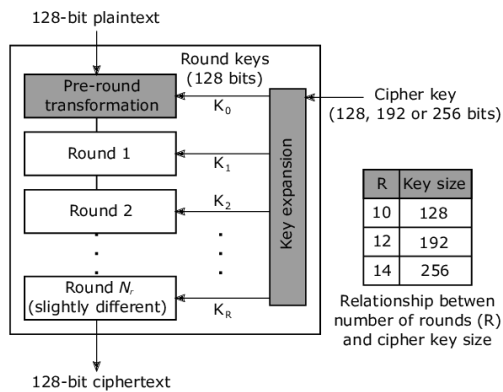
128-bit plaintext

Round keys (128 bits)

Pre-round transformation

Cipher key (128, 192 or 256 bits)

$K_0$

Round 1

$K_1$

Round 2

$K_2$

Key expansion

Round $N_r$ (slightly different)

$K_R$

| R | Key size |
|---|---|
| 10 | 128 |
| 12 | 192 |
| 14 | 256 |

Relationship betwen number of rounds (R) and cipher key size

128-bit ciphertext